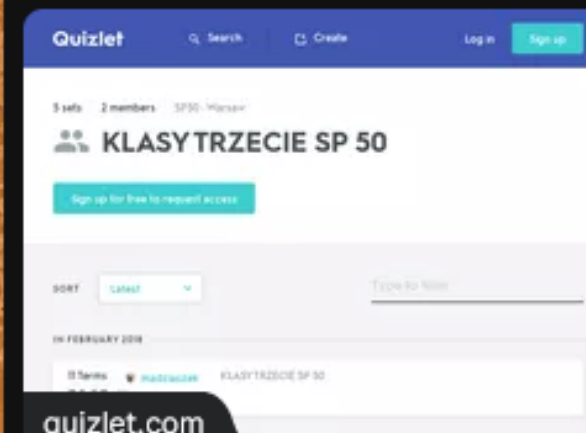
Quizlet
Search
Create
Log in
Sign up

5 sets 2 members SP50 · Warsaw

KLASY TRZECIE SP 50

Sign up for free to request access

SORT
Latest
Type to filter

IN FEBRUARY 2018

11 Terms
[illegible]
KLASY TRZECIE SP 50

quizlet.com